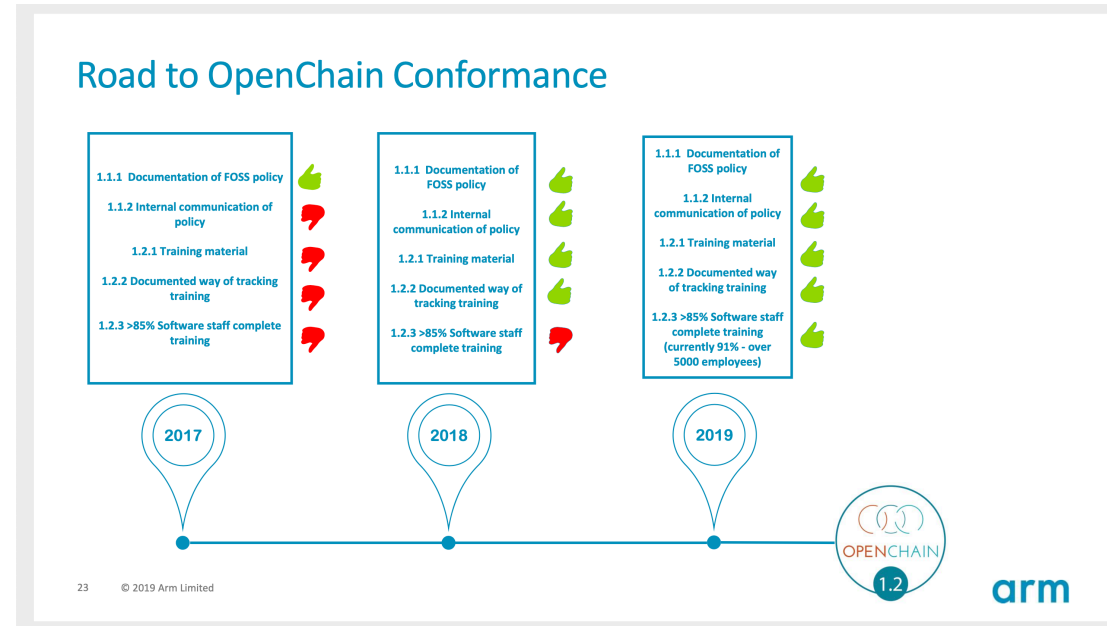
Road to OpenChain Conformance

1.1.1 Documentation of FOSS policy

1.1.2 Internal communication of policy

1.2.1 Training material

1.2.2 Documented way of tracking training

1.2.3 >85% Software staff complete training

1.1.1 Documentation of FOSS policy

1.1.2 Internal communication of policy

1.2.1 Training material

1.2.2 Documented way of tracking training

1.2.3 >85% Software staff complete training

1.1.1 Documentation of FOSS policy

1.1.2 Internal communication of policy

1.2.1 Training material

1.2.2 Documented way of tracking training

1.2.3 >85% Software staff complete training (currently 91% - over 5000 employees)

2017

2018

2019

OPENCHAIN

1.2

23 © 2019 Arm Limited

arm